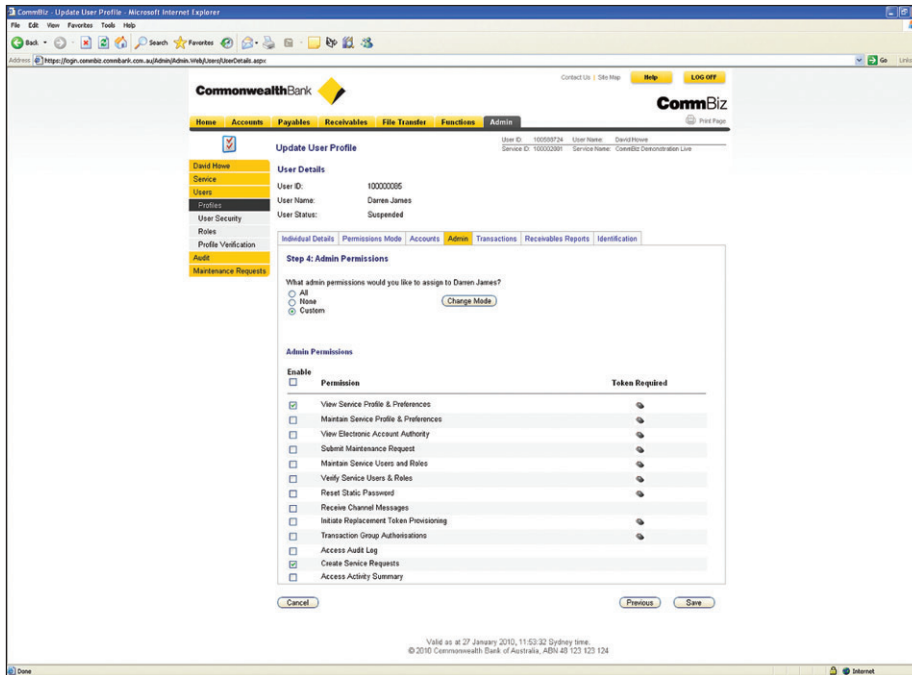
CommBiz - Update User Profile - Microsoft Internet Explorer

File Edit View Favorites Tools Help

Back Search Favorites

Address https://login.commbiz.commbank.com.au/Admin/Admin.Web/Users/UserDetails.aspx

Go Links

Contact Us | Site Map Help LOG OFF

CommonwealthBank

CommBiz

Print Page

Home Accounts Payables Receivables File Transfer Functions Admin

Update User Profile

User ID: 100589724 User Name: David Howe
Service ID: 100002001 Service Name: CommBiz Demonstration Live

David Howe
Service
Users
Profiles
User Security
Roles
Profile Verification
Audit
Maintenance Requests

User Details

User ID: 100000085
User Name: Darren James
User Status: Suspended

Individual Details | Permissions Mode | Accounts | Admin | Transactions | Receivables Reports | Identification

Step 4: Admin Permissions

What admin permissions would you like to assign to Darren James?
All
None
Custom

Change Mode

Admin Permissions

| Enable | Permission | Token Required |
|---|---|---|
| ☑ | View Service Profile & Preferences | |
| ☐ | Maintain Service Profile & Preferences | |
| ☐ | View Electronic Account Authority | |
| ☐ | Submit Maintenance Request | |
| ☐ | Maintain Service Users and Roles | |
| ☐ | Verify Service Users & Roles | |
| ☐ | Reset Static Password | |
| ☐ | Receive Channel Messages | |
| ☐ | Initiate Replacement Token Provisioning | |
| ☐ | Transaction Group Authorisations | |
| ☐ | Access Audit Log | |
| ☑ | Create Service Requests | |
| ☐ | Access Activity Summary | |

Cancel Previous Save

Valid as at 27 January 2010, 11:53:32 Sydney time.
© 2010 Commonwealth Bank of Australia, ABN 48 123 123 124

Done Internet